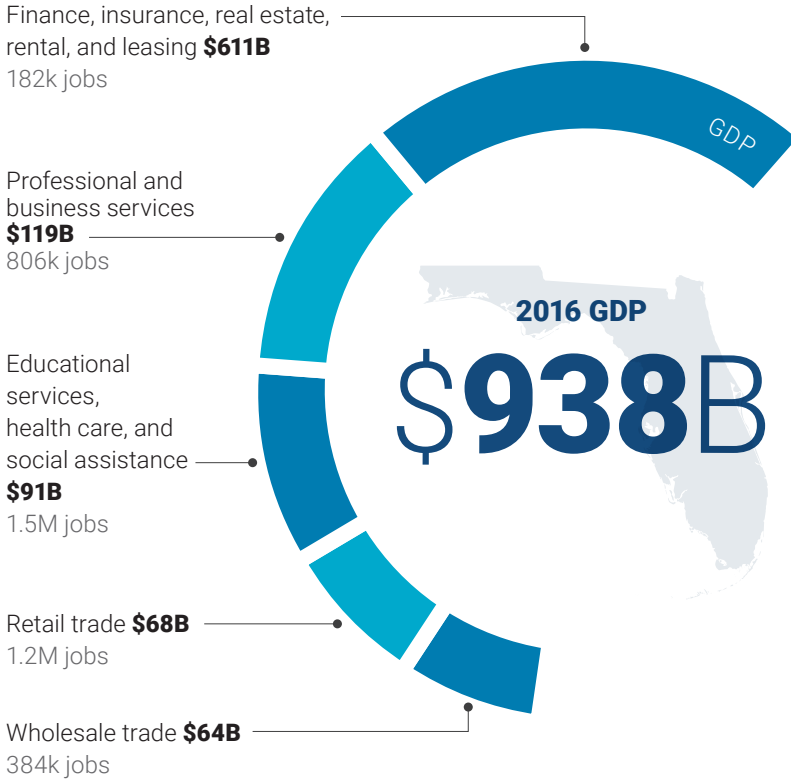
Finance, insurance, real estate, rental, and leasing **$611B**
182k jobs

GDP

Professional and business services **$119B**
806k jobs

2016 GDP
$938B

Educational services, health care, and social assistance **$91B**
1.5M jobs

Retail trade **$68B**
1.2M jobs

Wholesale trade **$64B**
384k jobs